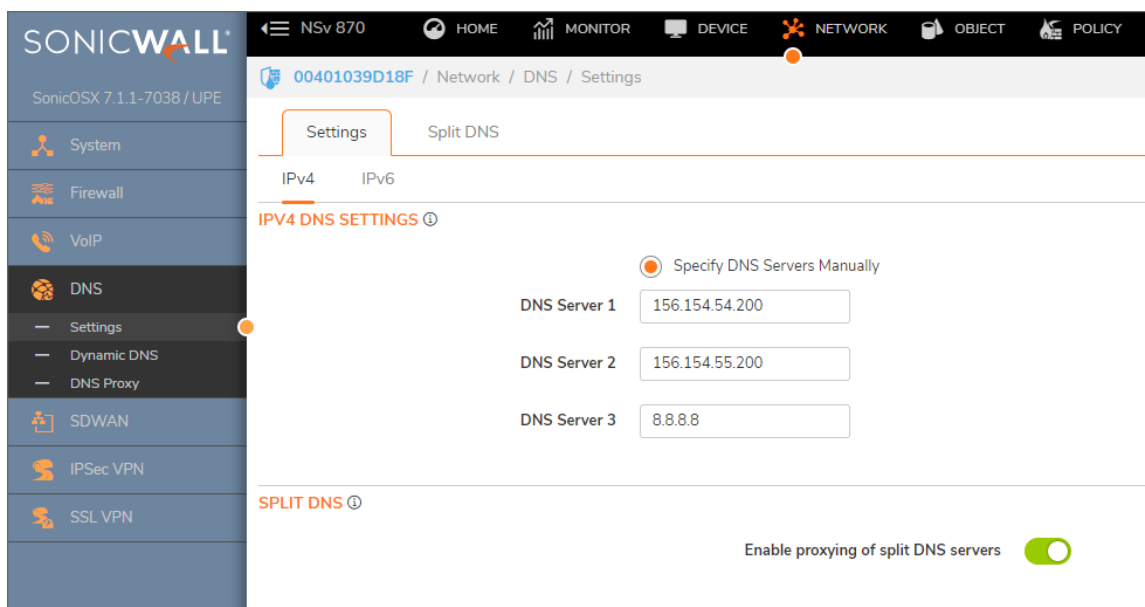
SONICWALL

SonicOSX 7.1.1-7038 / UPE

System

Firewall

VoIP

DNS

Settings

Dynamic DNS

DNS Proxy

SDWAN

IPSec VPN

SSL VPN

NSv 870

HOME

MONITOR

DEVICE

NETWORK

OBJECT

POLICY

00401039D18F / Network / DNS / Settings

Settings

Split DNS

IPv4

IPv6

IPV4 DNS SETTINGS ⓘ

Specify DNS Servers Manually

DNS Server 1 156.154.54.200

DNS Server 2 156.154.55.200

DNS Server 3 8.8.8.8

SPLIT DNS ⓘ

Enable proxying of split DNS servers